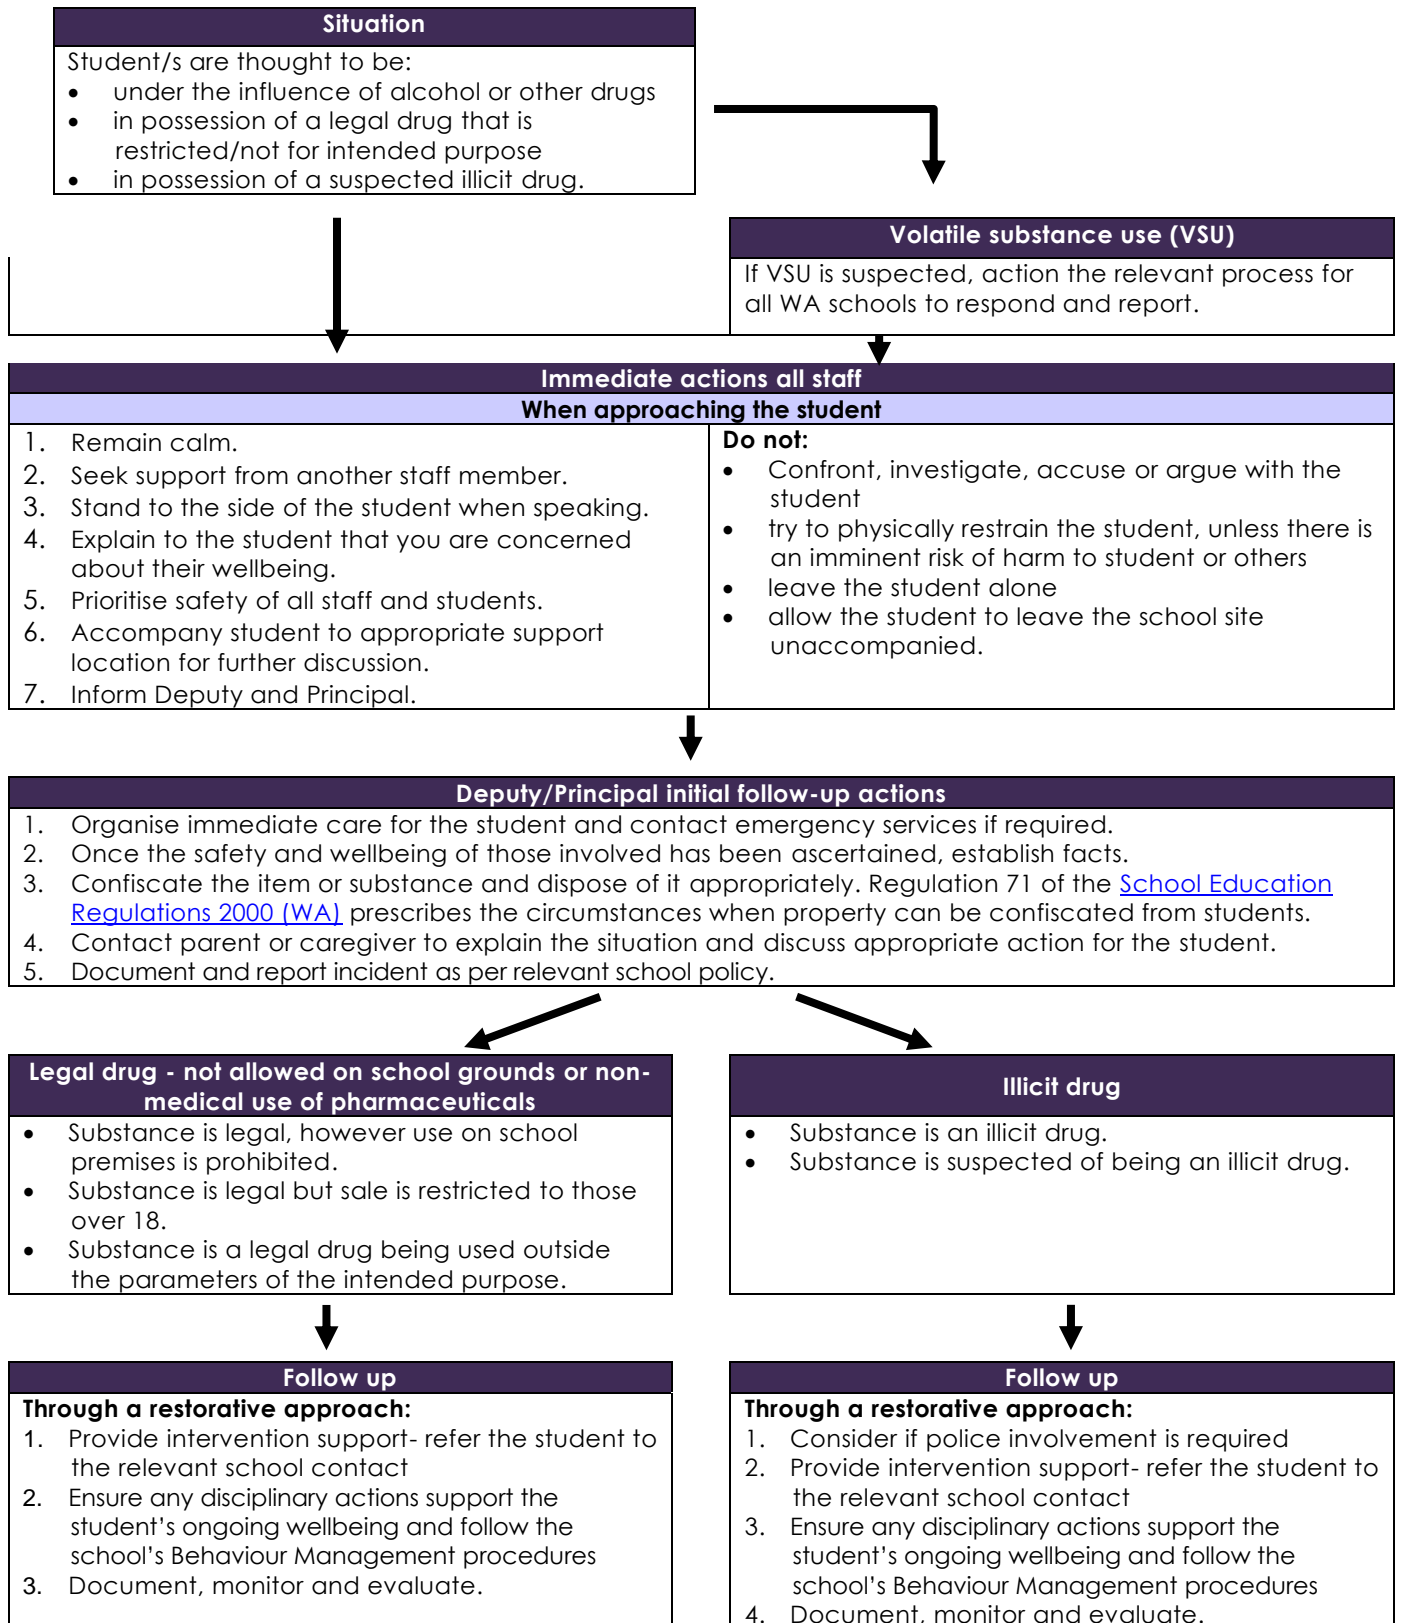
Situation

Student/s are thought to be:
- under the influence of alcohol or other drugs
- in possession of a legal drug that is restricted/not for intended purpose
- in possession of a suspected illicit drug.

Volatile substance use (VSU)

If VSU is suspected, action the relevant process for all WA schools to respond and report.

Immediate actions all staff

When approaching the student

1. Remain calm.
2. Seek support from another staff member.
3. Stand to the side of the student when speaking.
4. Explain to the student that you are concerned about their wellbeing.
5. Prioritise safety of all staff and students.
6. Accompany student to appropriate support location for further discussion.
7. Inform Deputy and Principal.

Do not:
- Confront, investigate, accuse or argue with the student
- try to physically restrain the student, unless there is an imminent risk of harm to student or others
- leave the student alone
- allow the student to leave the school site unaccompanied.

Deputy/Principal initial follow-up actions

1. Organise immediate care for the student and contact emergency services if required.
2. Once the safety and wellbeing of those involved has been ascertained, establish facts.
3. Confiscate the item or substance and dispose of it appropriately. Regulation 71 of the School Education Regulations 2000 (WA) prescribes the circumstances when property can be confiscated from students.
4. Contact parent or caregiver to explain the situation and discuss appropriate action for the student.
5. Document and report incident as per relevant school policy.

Legal drug - not allowed on school grounds or non-medical use of pharmaceuticals

- Substance is legal, however use on school premises is prohibited.
- Substance is legal but sale is restricted to those over 18.
- Substance is a legal drug being used outside the parameters of the intended purpose.

Illicit drug

- Substance is an illicit drug.
- Substance is suspected of being an illicit drug.

Follow up

Through a restorative approach:
1. Provide intervention support- refer the student to the relevant school contact
2. Ensure any disciplinary actions support the student's ongoing wellbeing and follow the school's Behaviour Management procedures
3. Document, monitor and evaluate.

Follow up

Through a restorative approach:
1. Consider if police involvement is required
2. Provide intervention support- refer the student to the relevant school contact
3. Ensure any disciplinary actions support the student's ongoing wellbeing and follow the school's Behaviour Management procedures
4. Document, monitor and evaluate.